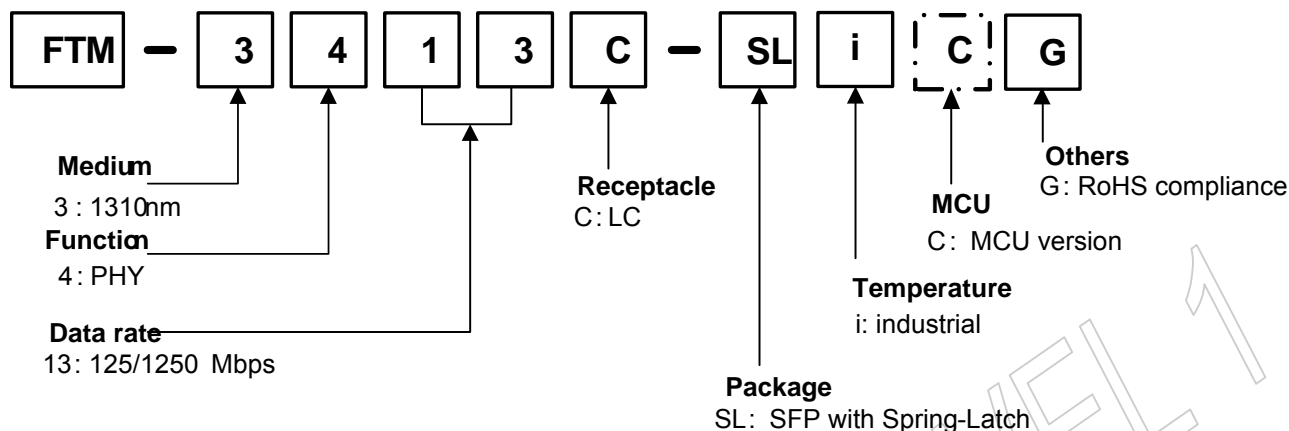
FTM – 3 4 1 3 C – SL i C G

Medium
3 : 1310nm

Function
4 : PHY

Data rate
13 : 125/1250 Mbps

Receptacle
C : LC

Package
SL: SFP with Spring-Latch

Temperature
i: industrial

MCU
C: MCU version

Others
G: RoHS compliance